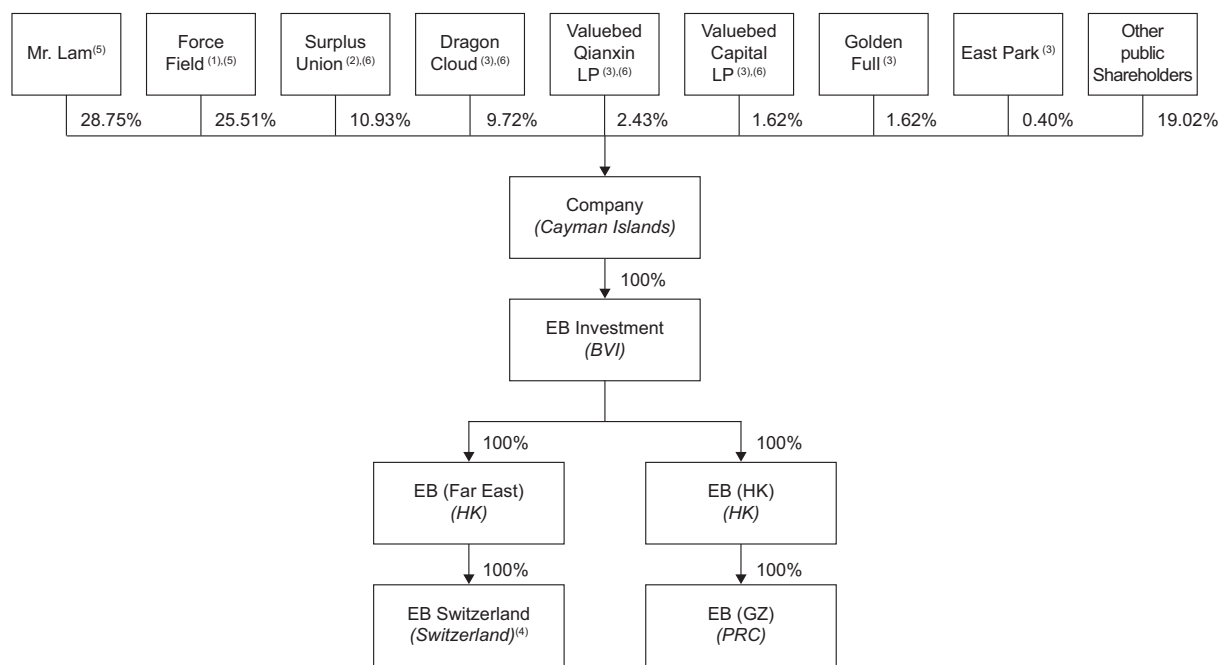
Mr. Lam$^{(5)}$

Force Field $^{(1),(5)}$

Surplus Union $^{(2),(6)}$

Dragon Cloud $^{(3),(6)}$

Valuebed Qianxin LP $^{(3),(6)}$

Valuebed Capital LP $^{(3),(6)}$

Golden Full $^{(3)}$

East Park $^{(3)}$

Other public Shareholders

28.75%

25.51%

10.93%

9.72%

2.43%

1.62%

1.62%

0.40%

19.02%

Company
*(Cayman Islands)*

100%

EB Investment
*(BVI)*

100%

100%

EB (Far East)
*(HK)*

EB (HK)
*(HK)*

100%

100%

EB Switzerland
*(Switzerland)*$^{(4)}$

EB (GZ)
*(PRC)*